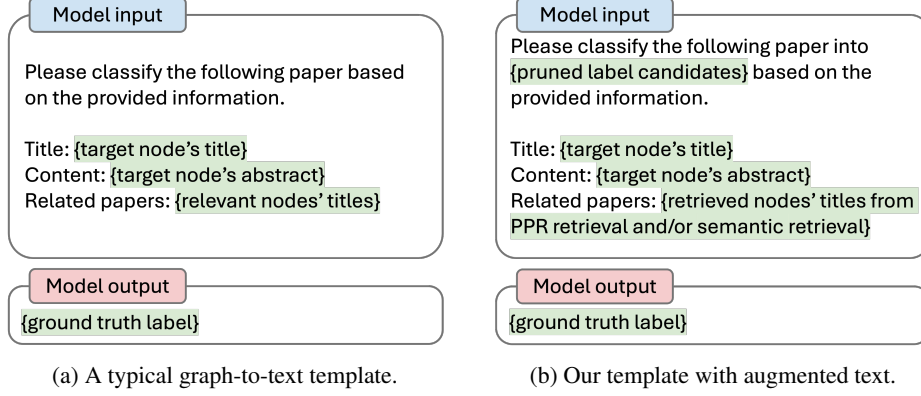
Model input

Please classify the following paper based on the provided information.

Title: {target node's title}
Content: {target node's abstract}
Related papers: {relevant nodes' titles}

Model output

{ground truth label}

(a) A typical graph-to-text template.

Model input

Please classify the following paper into {pruned label candidates} based on the provided information.

Title: {target node's title}
Content: {target node's abstract}
Related papers: {retrieved nodes' titles from PPR retrieval and/or semantic retrieval}

Model output

{ground truth label}

(b) Our template with augmented text.